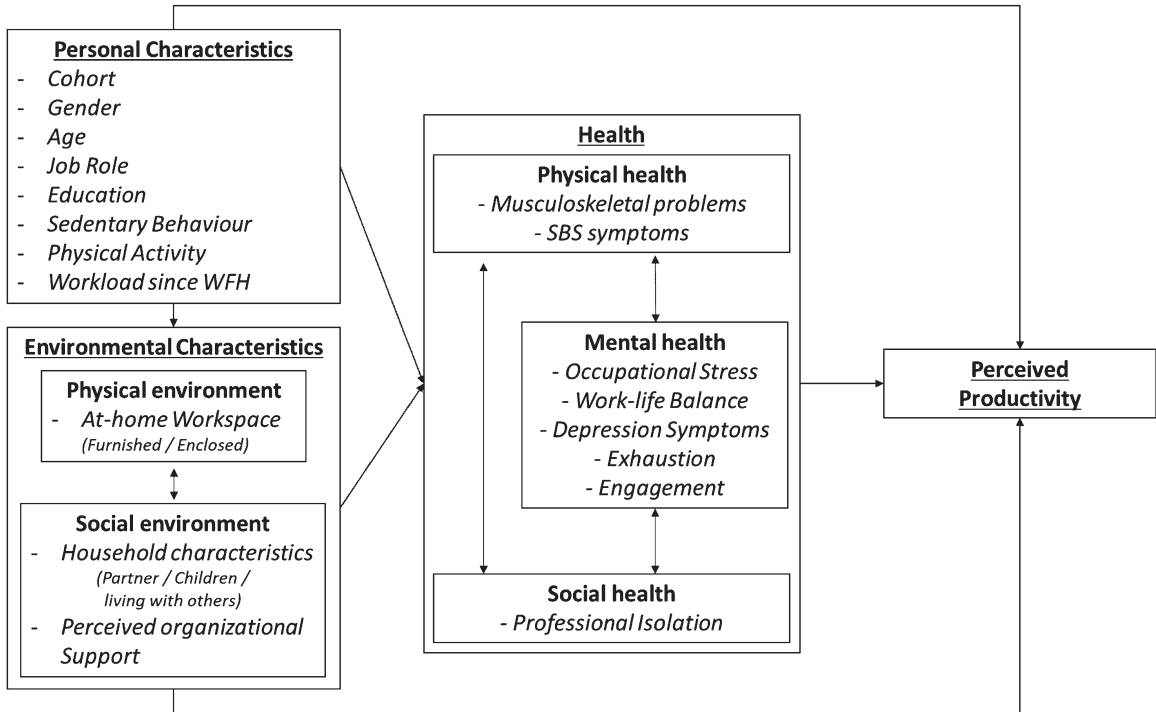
Personal Characteristics
- Cohort
- Gender
- Age
- Job Role
- Education
- Sedentary Behaviour
- Physical Activity
- Workload since WFH

Environmental Characteristics

Physical environment
- At-home Workspace (Furnished / Enclosed)

Social environment
- Household characteristics (Partner / Children / living with others)
- Perceived organizational Support

Health

Physical health
- Musculoskeletal problems
- SBS symptoms

Mental health
- Occupational Stress
- Work-life Balance
- Depression Symptoms
- Exhaustion
- Engagement

Social health
- Professional Isolation

Perceived Productivity